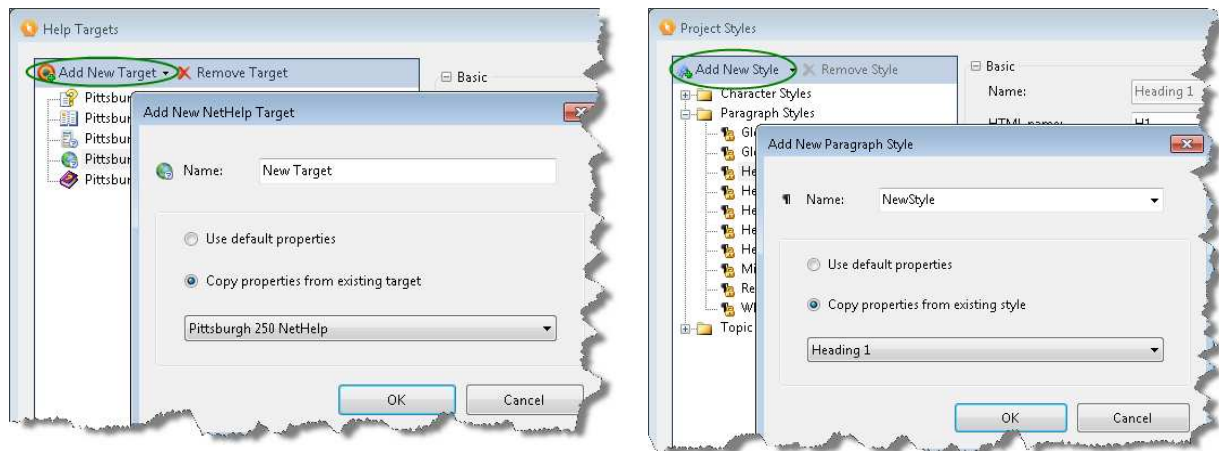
Help Targets

Add New Target ▾ Remove Target

Basic

Pittsbur
Pittsbur
Pittsbur
Pittsbur
Pittsbur

Add New NetHelp Target

Name: New Target

Use default properties

Copy properties from existing target

Pittsburgh 250 NetHelp

OK

Cancel

Project Styles

Add New Style Remove Style

Character Styles
Paragraph Styles
Gl
Gl
He
He
He
He
He
Mi
Re
Wl
Topic

Basic

Name: Heading 1

HTML name: H1

Add New Paragraph Style

Name: NewStyle

Use default properties

Copy properties from existing style

Heading 1

OK

Cancel